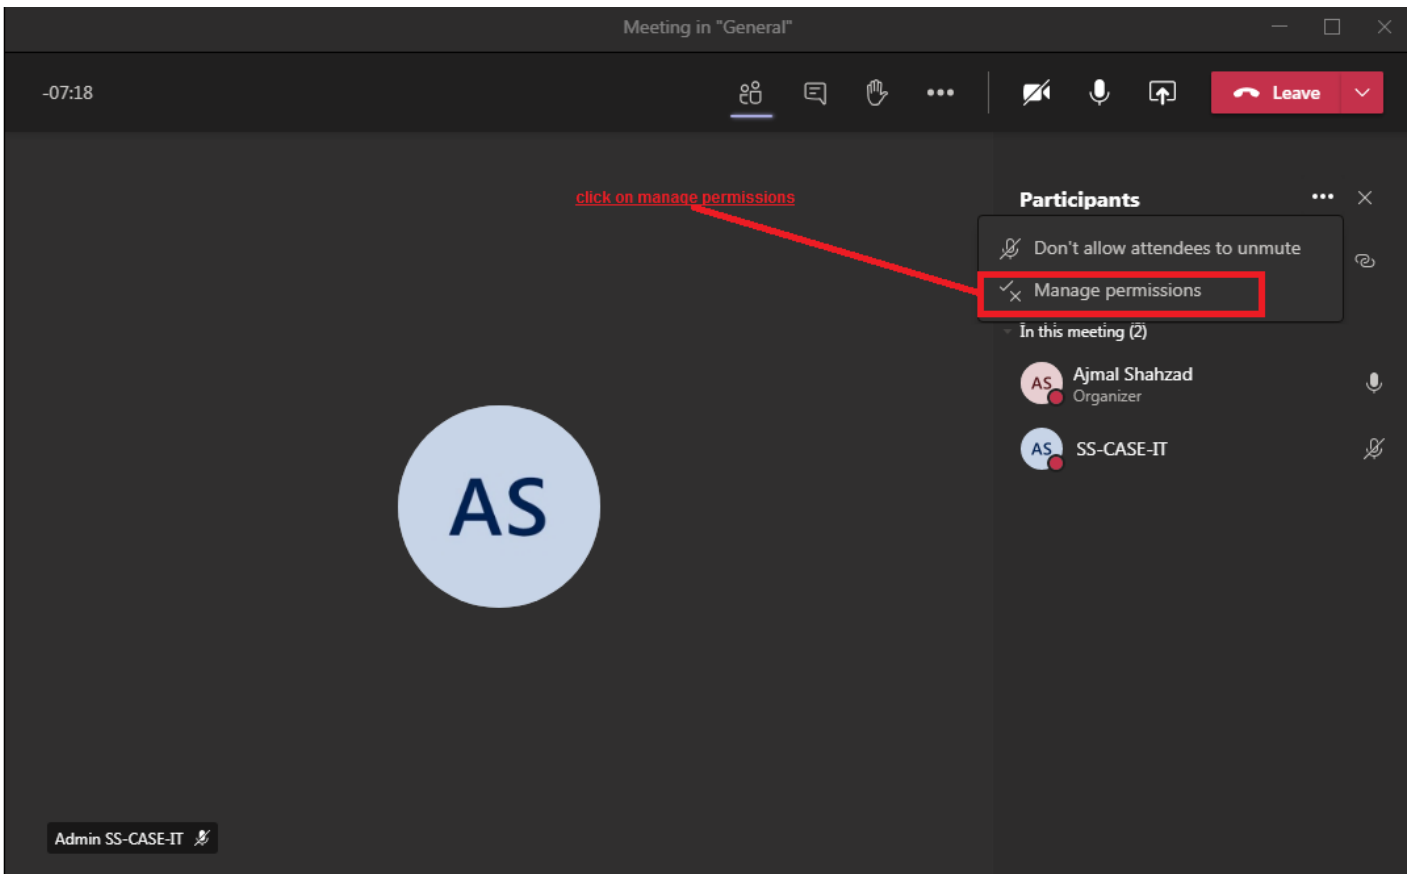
Meeting in "General"

-07:18

Leave

click on manage permissions

Participants

Don't allow attendees to unmute

Manage permissions

In this meeting (2)

AS Ajmal Shahzad
Organizer

AS SS-CASE-IT

AS

Admin SS-CASE-IT